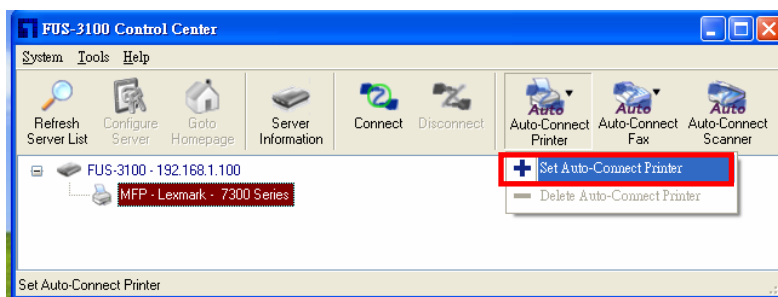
FUS-3100 Control Center

System Tools Help

Refresh Server List
Configure Server
Goto Homepage
Server Information
Connect
Disconnect
Auto
Auto-Connect Printer
Auto
Auto-Connect Fax
Auto
Auto-Connect Scanner

FUS-3100 - 192.168.1.100
MFP - Lexmark - 7300 Series

Set Auto-Connect Printer
Delete Auto-Connect Printer

Set Auto-Connect Printer